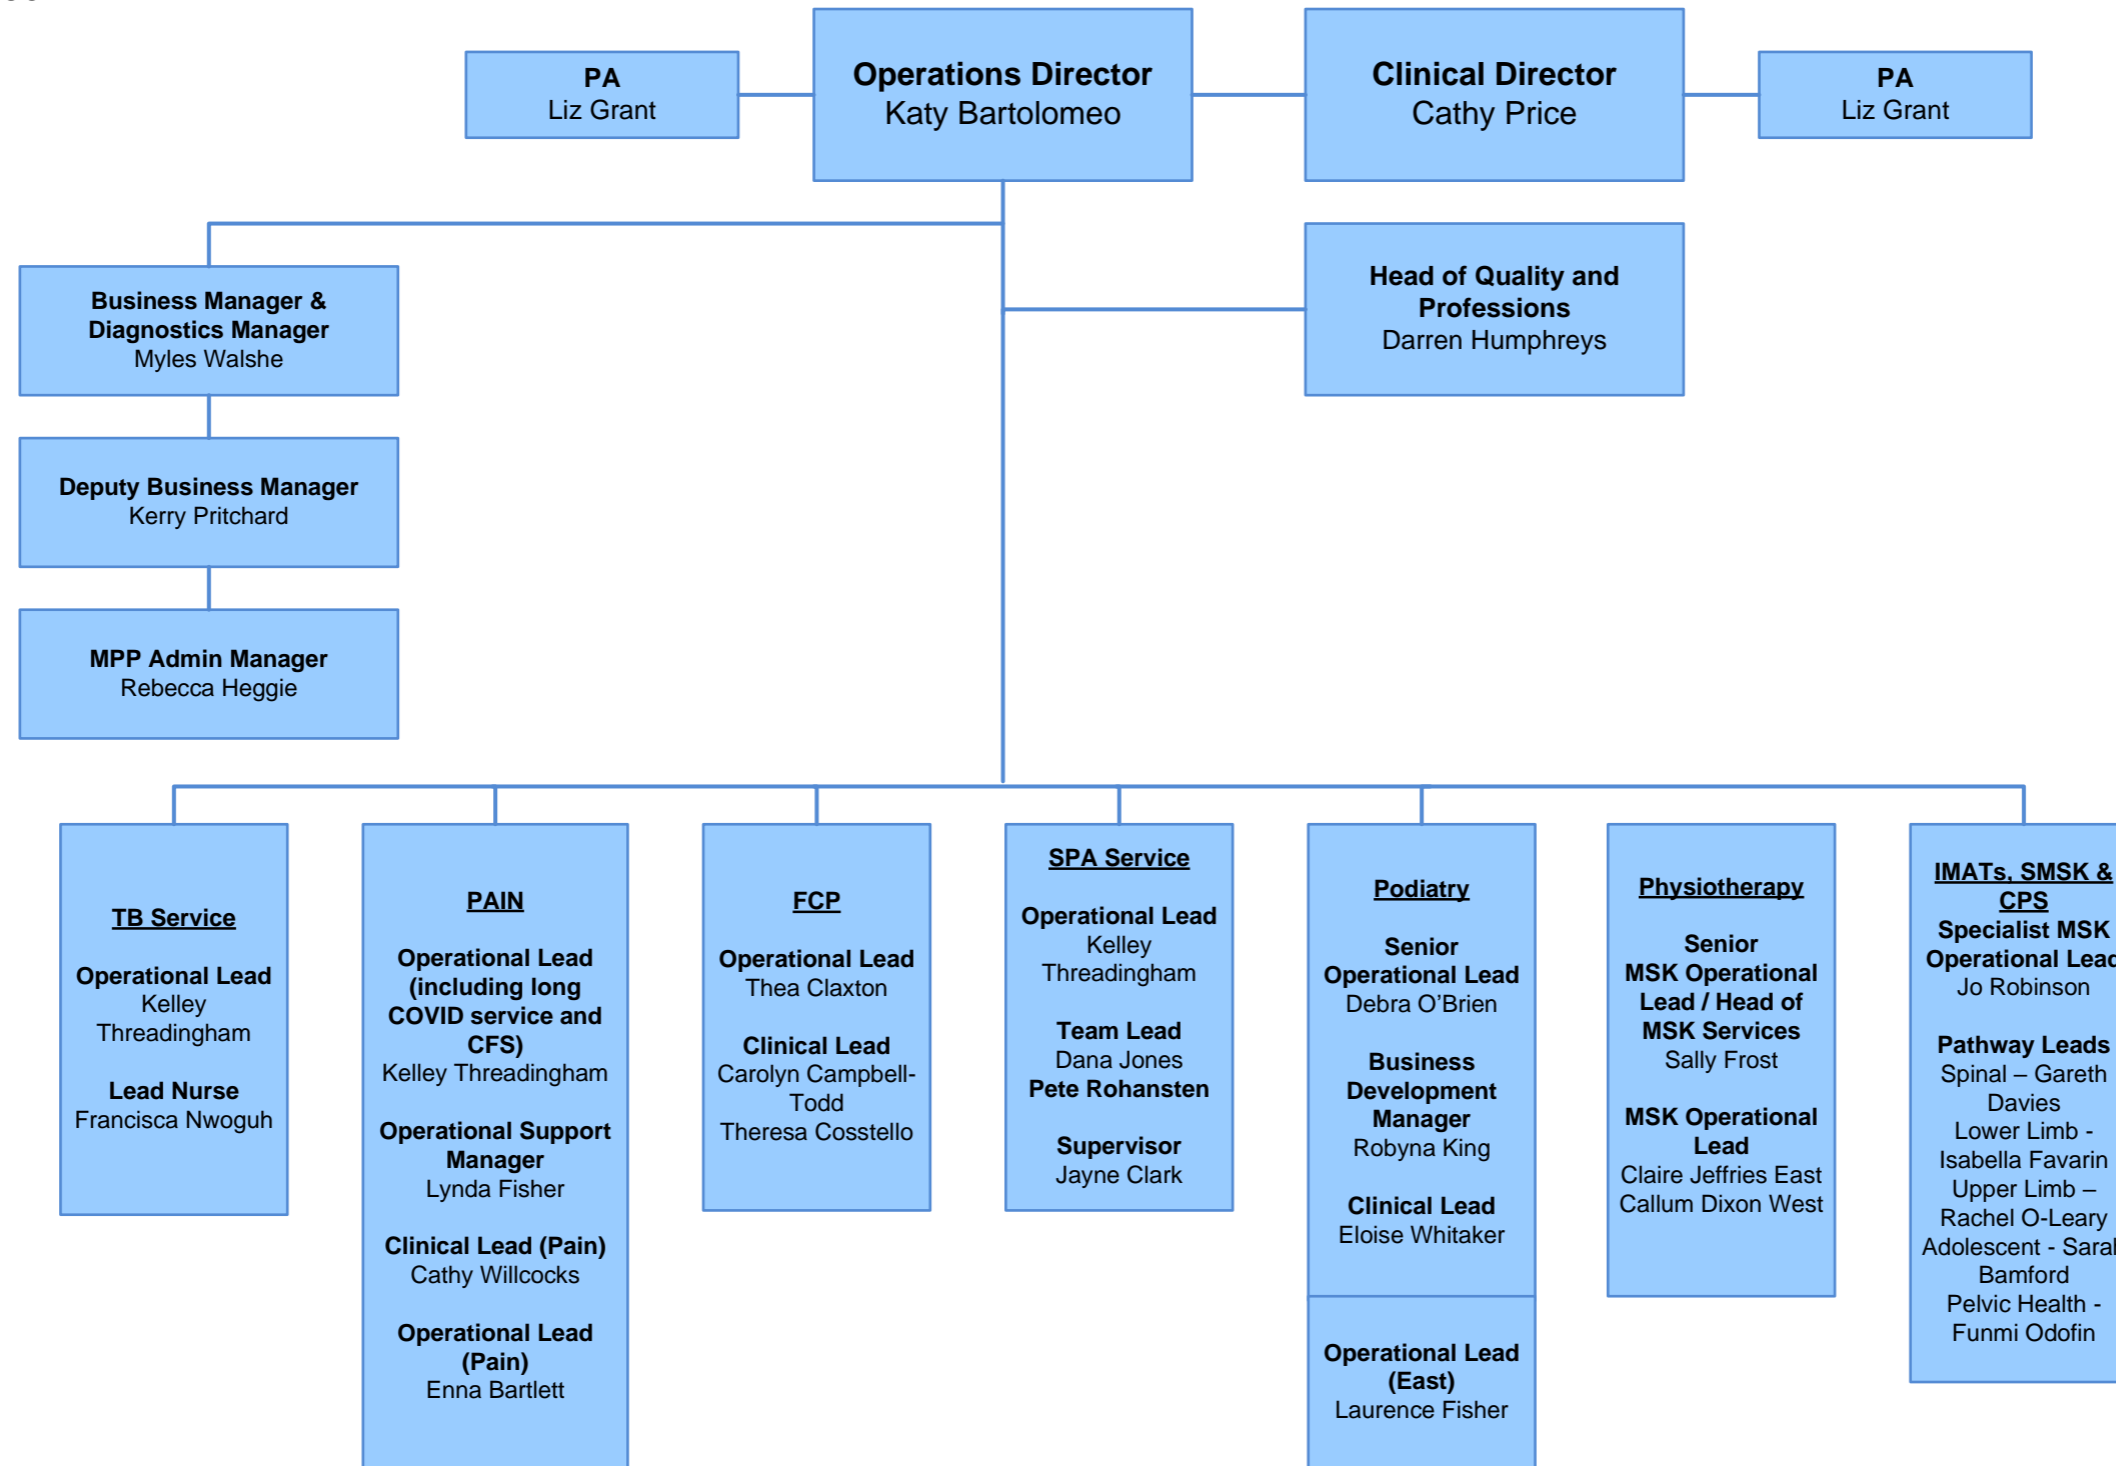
PA
Liz Grant

Operations Director
Katy Bartolomeo

Clinical Director
Cathy Price

PA
Liz Grant

Business Manager & Diagnostics Manager
Myles Walshe

Head of Quality and Professions
Darren Humphreys

Deputy Business Manager
Kerry Pritchard

MPP Admin Manager
Rebecca Heggie

TB Service

Operational Lead
Kelley Threadingham

Lead Nurse
Francisca Nwoguh

PAIN

Operational Lead (including long COVID service and CFS)
Kelley Threadingham

Operational Support Manager
Lynda Fisher

Clinical Lead (Pain)
Cathy Willcocks

Operational Lead (Pain)
Enna Bartlett

FCP

Operational Lead
Thea Claxton

Clinical Lead
Carolyn Campbell-Todd
Theresa Cosstello

SPA Service

Operational Lead
Kelley Threadingham

Team Lead
Dana Jones
Pete Rohansten

Supervisor
Jayne Clark

Podiatry

Senior Operational Lead
Debra O'Brien

Business Development Manager
Robyna King

Clinical Lead
Eloise Whitaker

Operational Lead (East)
Laurence Fisher

Physiotherapy

Senior MSK Operational Lead / Head of MSK Services
Sally Frost

MSK Operational Lead
Claire Jeffries East
Callum Dixon West

IMATs, SMSK & CPS
Specialist MSK Operational Lea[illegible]
Jo Robinson

Pathway Leads
Spinal – Gareth Davies
Lower Limb - Isabella Favarin
Upper Limb – Rachel O-Leary
Adolescent - Sara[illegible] Bamford
Pelvic Health - Funmi Odofin